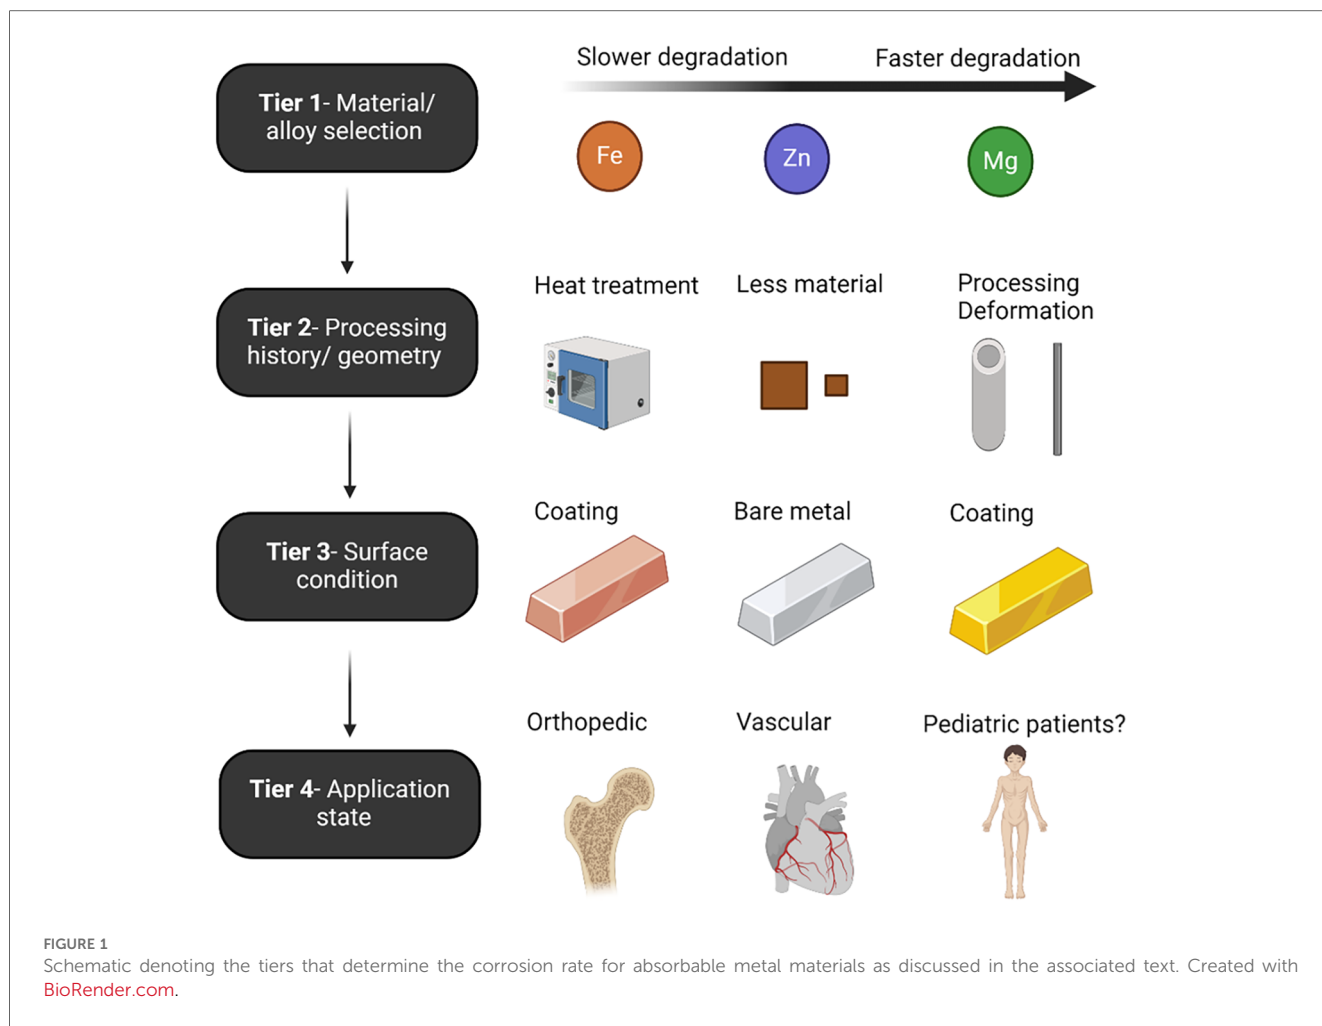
Tier 1- Material/ alloy selection

Slower degradation

Faster degradation

Fe

Zn

Mg

Tier 2- Processing history/ geometry

Heat treatment

Less material

Processing Deformation

Tier 3- Surface condition

Coating

Bare metal

Coating

Tier 4- Application state

Orthopedic

Vascular

Pediatric patients?

FIGURE 1
Schematic denoting the tiers that determine the corrosion rate for absorbable metal materials as discussed in the associated text. Created with BioRender.com.